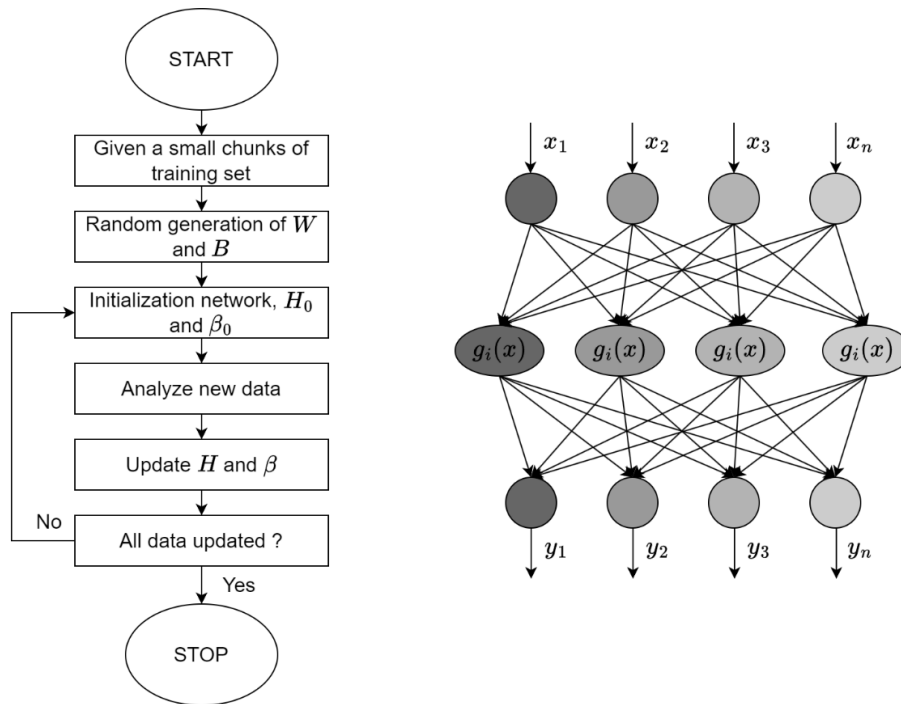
START

Given a small chunks of training set

Random generation of $W$ and $B$

Initialization network, $H_0$ and $\beta_0$

Analyze new data

Update $H$ and $\beta$

No

All data updated ?

Yes

STOP

$x_1$ $x_2$ $x_3$ $x_n$

$g_i(x)$ $g_i(x)$ $g_i(x)$ $g_i(x)$

$y_1$ $y_2$ $y_3$ $y_n$